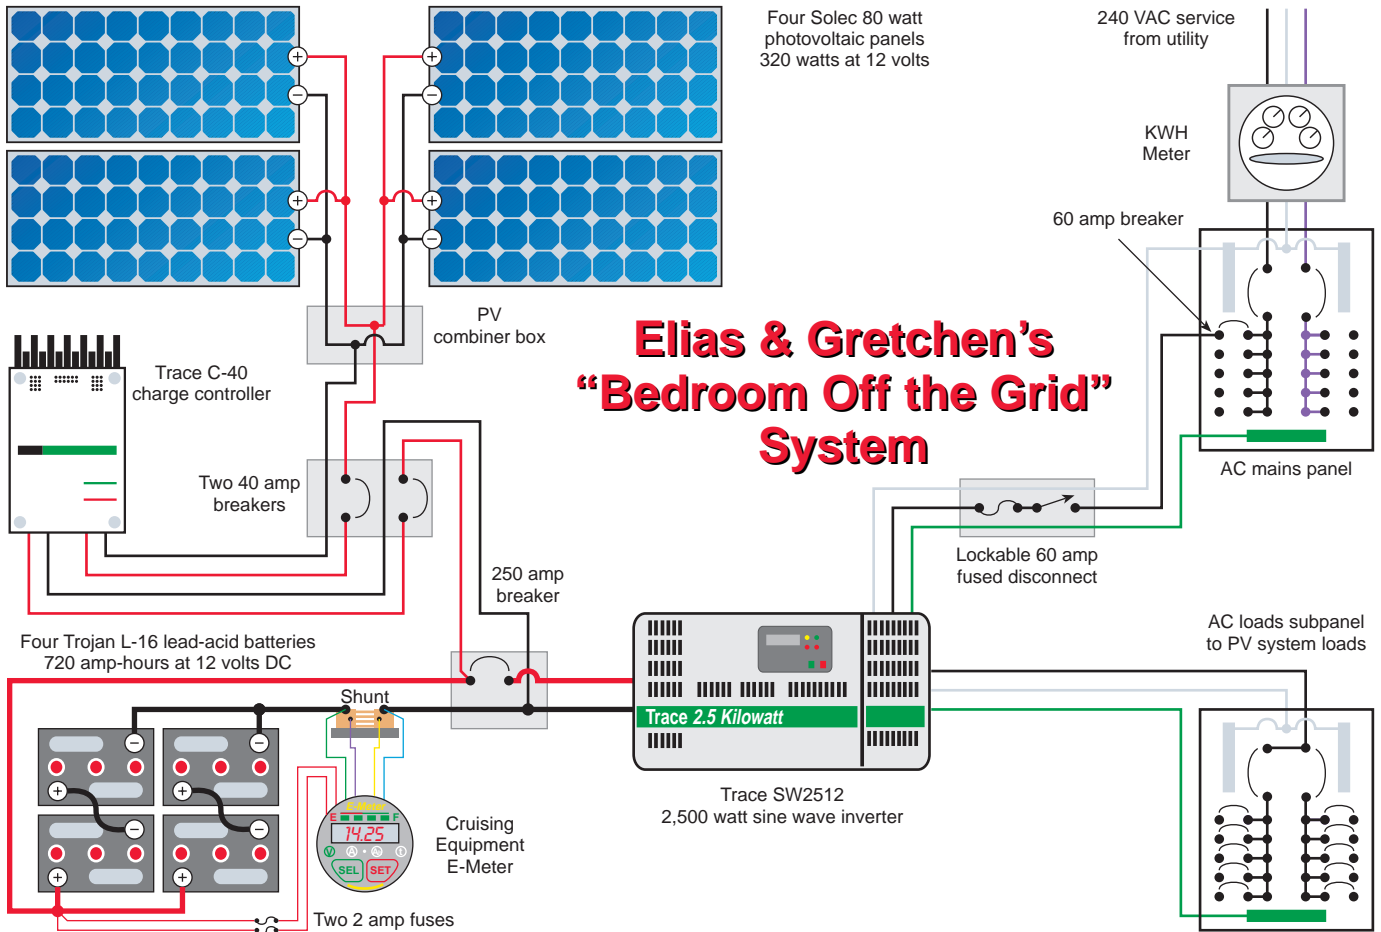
Four Solec 80 watt photovoltaic panels 320 watts at 12 volts

240 VAC service from utility

KWH Meter

60 amp breaker

PV combiner box

Trace C-40 charge controller

Elias & Gretchen's "Bedroom Off the Grid" System

AC mains panel

Two 40 amp breakers

Lockable 60 amp fused disconnect

250 amp breaker

AC loads subpanel to PV system loads

Four Trojan L-16 lead-acid batteries 720 amp-hours at 12 volts DC

Shunt

Trace 2.5 Kilowatt

E-Meter

14.25

SEL SET

Cruising Equipment E-Meter

Trace SW2512 2,500 watt sine wave inverter

Two 2 amp fuses